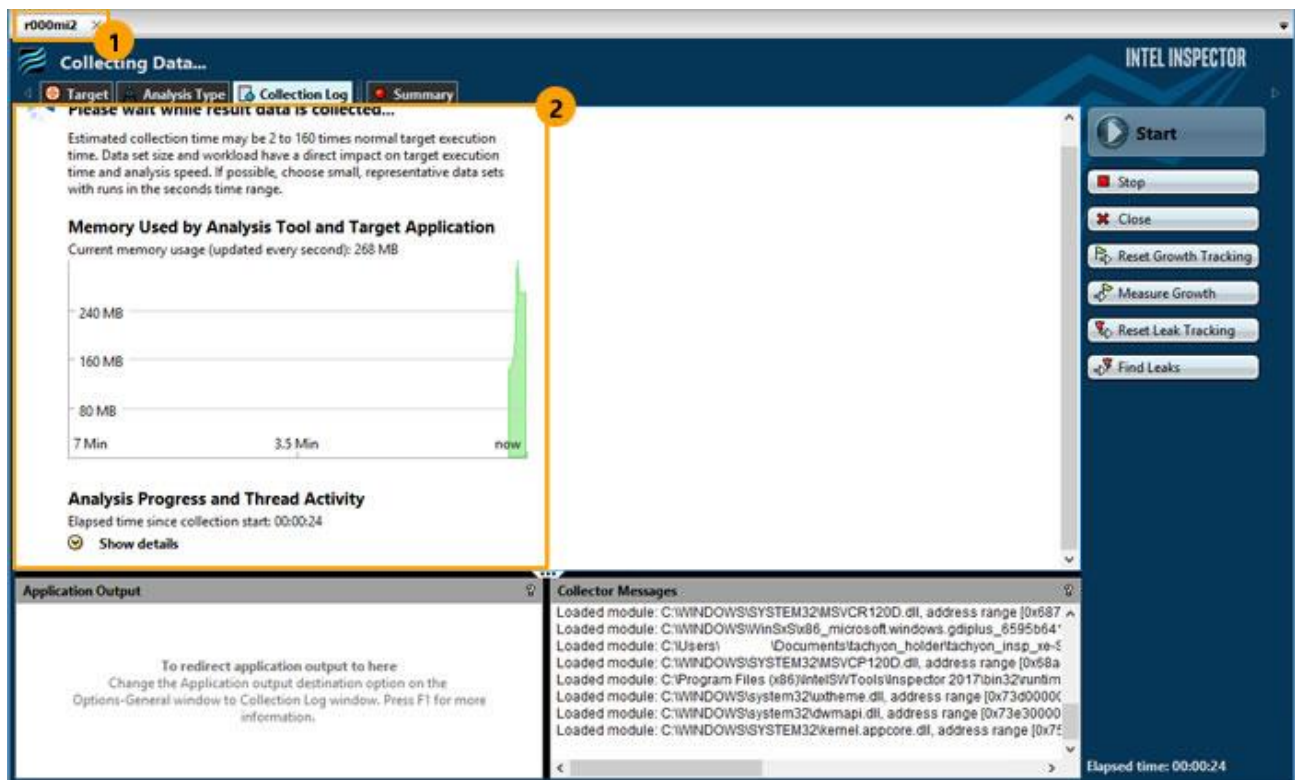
r000mi2

1

Collecting Data...

INTEL INSPECTOR

Target | Analysis Type | Collection Log | Summary

2

Please wait while result data is collected...

Estimated collection time may be 2 to 160 times normal target execution time. Data set size and workload have a direct impact on target execution time and analysis speed. If possible, choose small, representative data sets with runs in the seconds time range.

Memory Used by Analysis Tool and Target Application

Current memory usage (updated every second): 268 MB

240 MB
160 MB
80 MB
7 Min
3.5 Min
now

Analysis Progress and Thread Activity

Elapsed time since collection start: 00:00:24

Show details

Start

Stop

Close

Reset Growth Tracking

Measure Growth

Reset Leak Tracking

Find Leaks

Application Output

To redirect application output to here
Change the Application output destination option on the Options-General window to Collection Log window. Press F1 for more information.

Collector Messages

Loaded module: C:\WINDOWS\SYSTEM32\MSVCR120D.dll, address range [0x687
Loaded module: C:\WINDOWS\WinSxS\x86_microsoft.windows.gdiplus_6595b64
Loaded module: C:\Users\ \Documents\tachyon_holder\tachyon_insp_xe-
Loaded module: C:\WINDOWS\SYSTEM32\MSVCP120D.dll, address range [0x68a
Loaded module: C:\Program Files (x86)\IntelSWTools\Inspector 2017\bin32\runtim
Loaded module: C:\WINDOWS\system32\uxtheme.dll, address range [0x73d0000
Loaded module: C:\WINDOWS\system32\dwmapi.dll, address range [0x73e30000
Loaded module: C:\WINDOWS\SYSTEM32\kernel.appcore.dll, address range [0x7

Elapsed time: 00:00:24